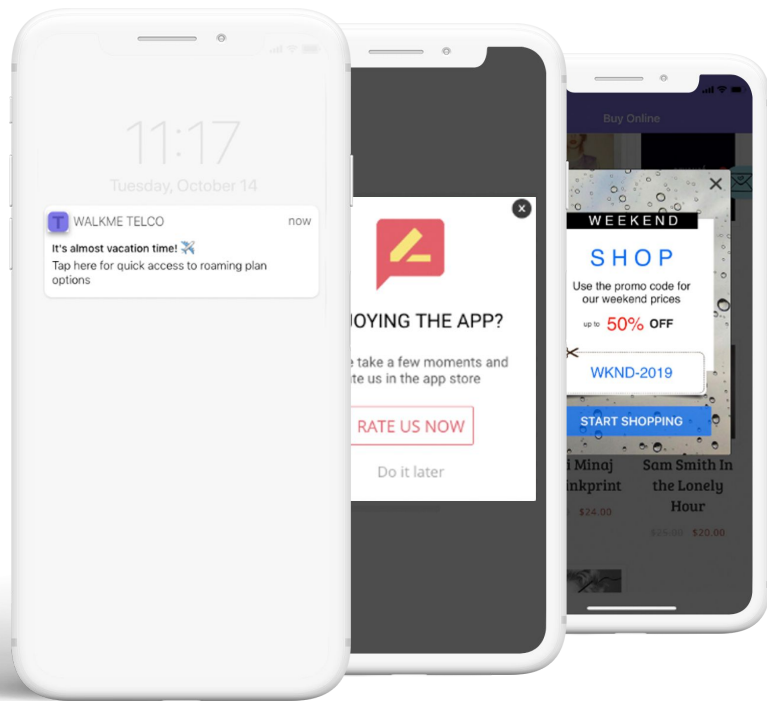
11:17
Tuesday, October 14

T WALKME TELCO now
It's almost vacation time! ✈️
Tap here for quick access to roaming plan options

×
JOYING THE APP?
e take a few moments and te us in the app store
RATE US NOW
Do it later

Buy Online
×
WEEKEND
SHOP
Use the promo code for our weekend prices
up to 50% OFF
WKND-2019
START SHOPPING
i Minaj inkprint
$24.00
Sam Smith In the Lonely Hour
$25.00 $20.00